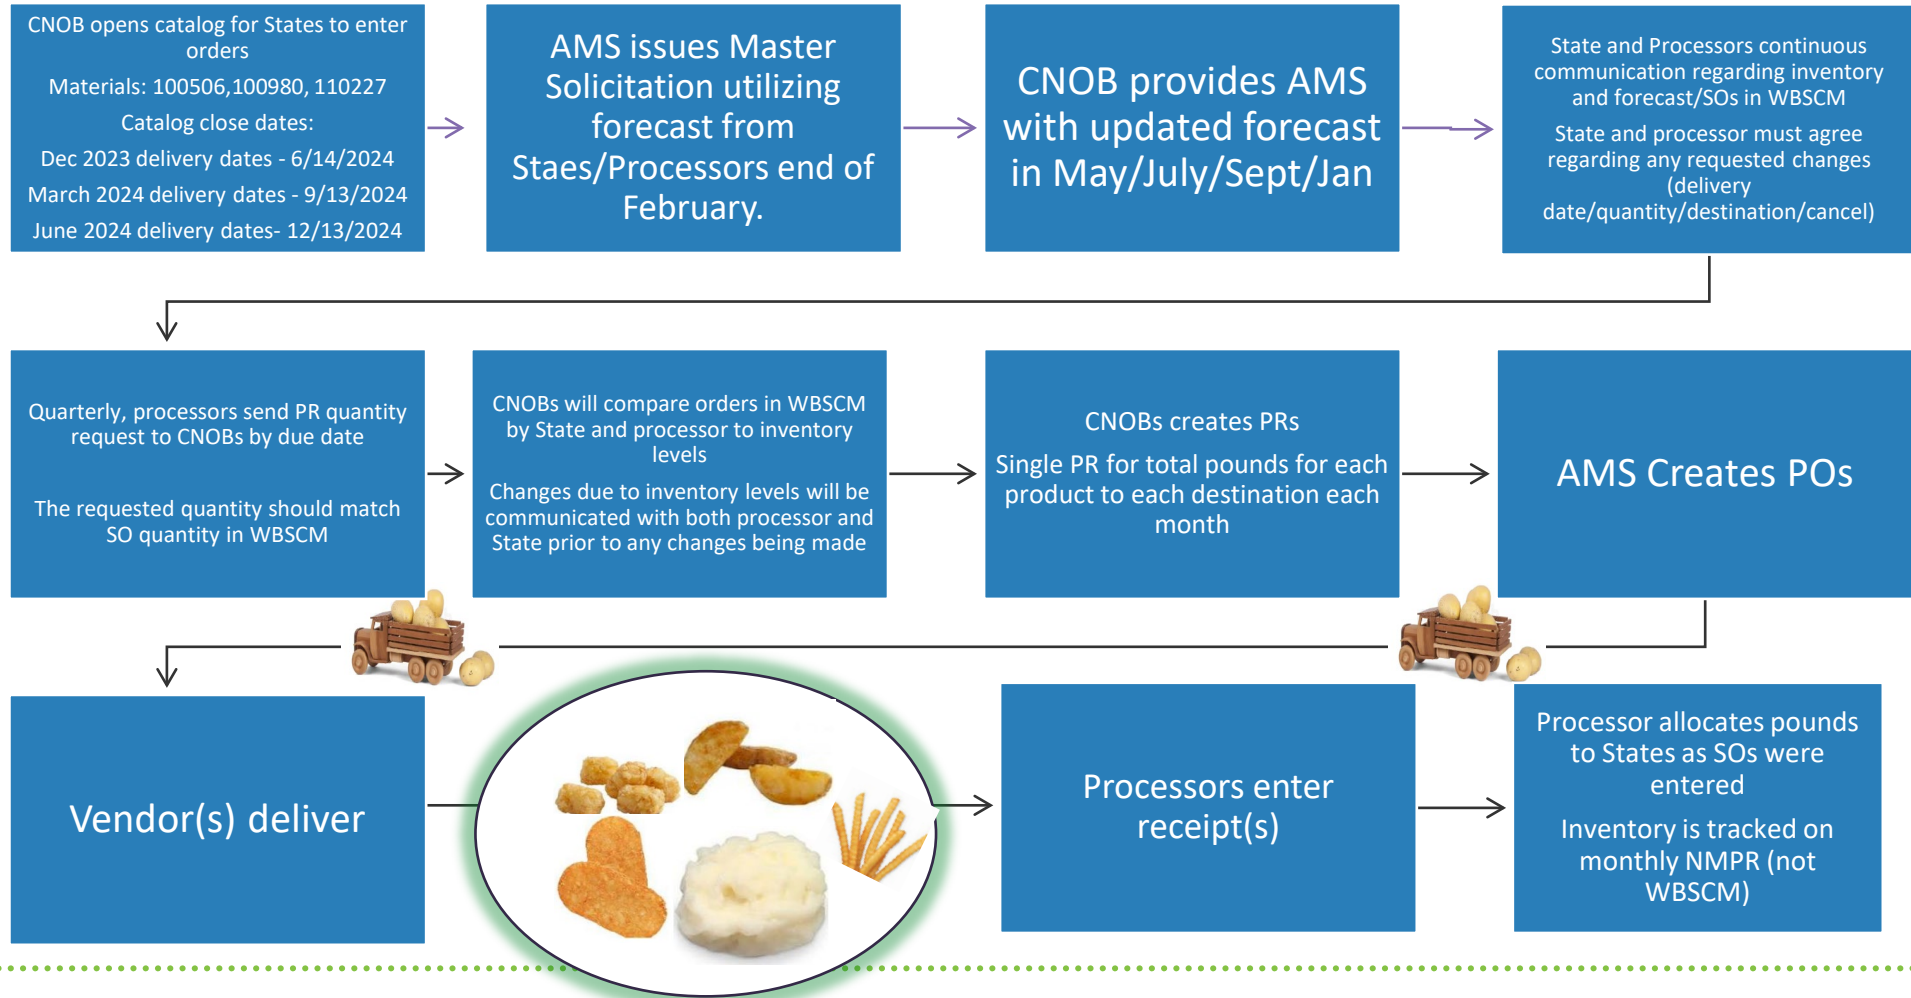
CNOB opens catalog for States to enter orders

Materials: 100506,100980, 110227

Catalog close dates:

Dec 2023 delivery dates - 6/14/2024

March 2024 delivery dates - 9/13/2024

June 2024 delivery dates- 12/13/2024

AMS issues Master Solicitation utilizing forecast from Staes/Processors end of February.

CNOB provides AMS with updated forecast in May/July/Sept/Jan

State and Processors continuous communication regarding inventory and forecast/SOs in WBSCM

State and processor must agree regarding any requested changes (delivery date/quantity/destination/cancel)

Quarterly, processors send PR quantity request to CNOBs by due date

The requested quantity should match SO quantity in WBSCM

CNOBs will compare orders in WBSCM by State and processor to inventory levels

Changes due to inventory levels will be communicated with both processor and State prior to any changes being made

CNOBs creates PRs

Single PR for total pounds for each product to each destination each month

AMS Creates POs

Vendor(s) deliver

Processors enter receipt(s)

Processor allocates pounds to States as SOs were entered

Inventory is tracked on monthly NMPR (not WBSCM)